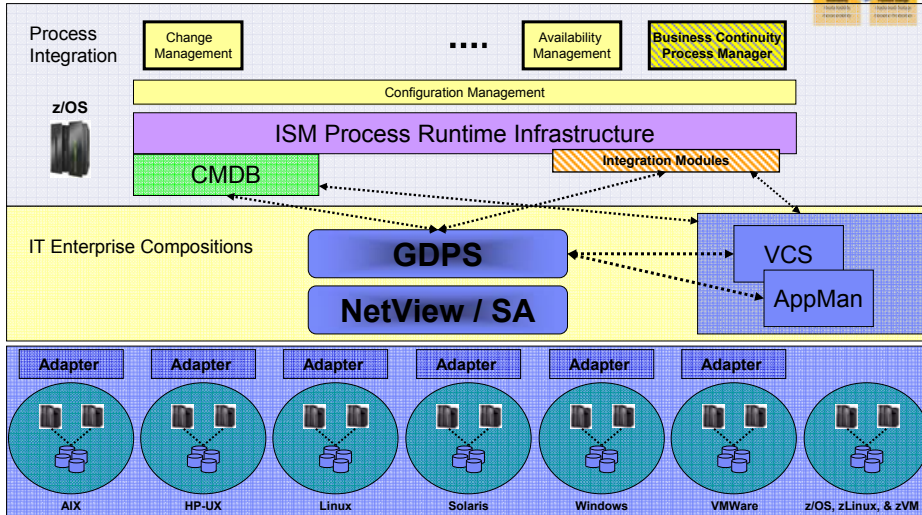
Process Integration

Change Management

....

Availability Management

Business Continuity Process Manager

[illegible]

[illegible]

z/OS

Configuration Management

ISM Process Runtime Infrastructure

CMDB

Integration Modules

IT Enterprise Compositions

GDPS

NetView / SA

VCS

AppMan

Adapter

Adapter

Adapter

Adapter

Adapter

Adapter

AIX

HP-UX

Linux

Solaris

Windows

VMWare

z/OS, zLinux, & zVM